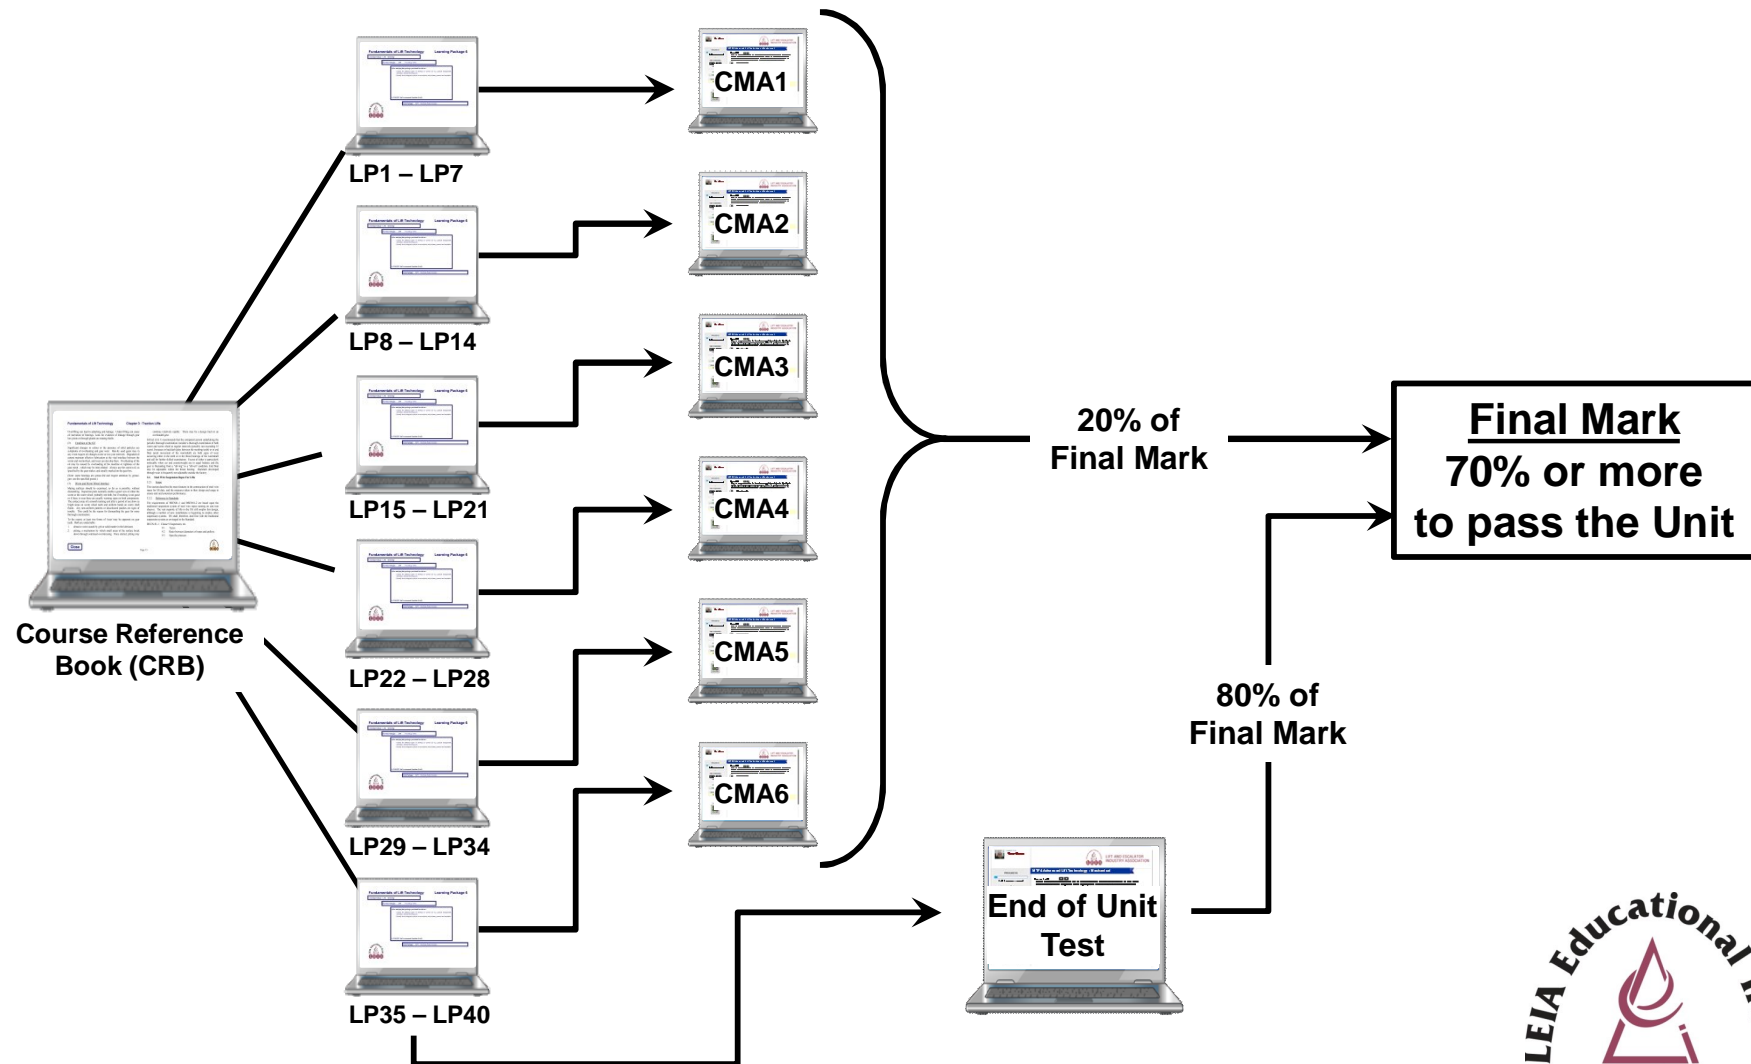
Course Reference Book (CRB)

LP1 – LP7

LP8 – LP14

LP15 – LP21

LP22 – LP28

LP29 – LP34

LP35 – LP40

CMA1

CMA2

CMA3

CMA4

CMA5

CMA6

20% of Final Mark

End of Unit Test

80% of Final Mark

Final Mark
70% or more
to pass the Unit

LEIA Educational